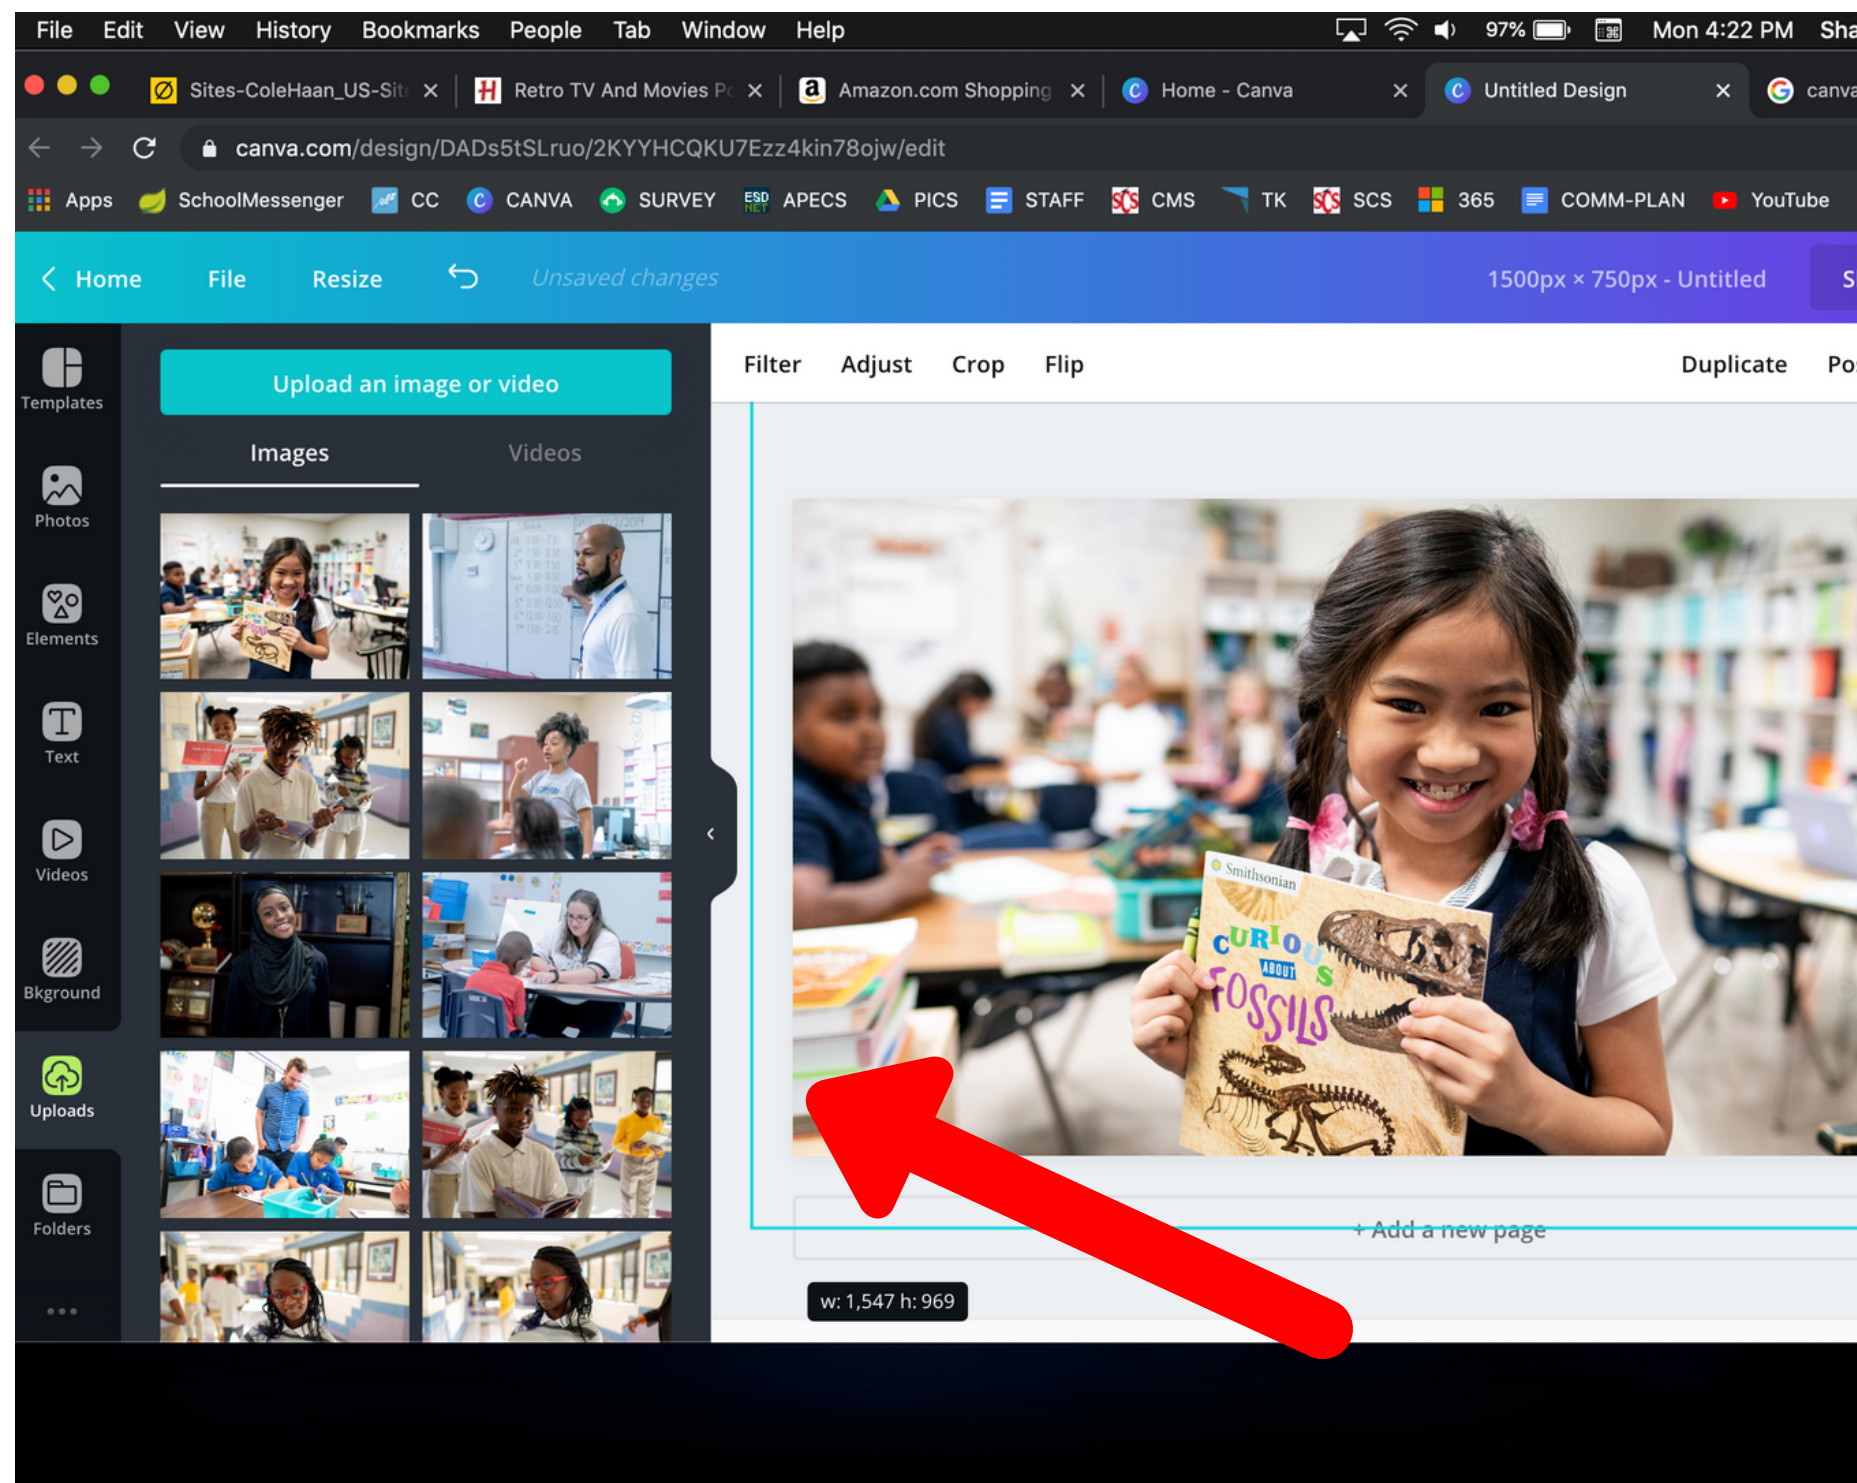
File Edit View History Bookmarks People Tab Window Help

97% Mon 4:22 PM Sha

Sites-ColeHaan_US-Sit × Retro TV And Movies P × Amazon.com Shopping × Home - Canva × Untitled Design × canva

canva.com/design/DADs5tSLruo/2KYYHCQKU7Ezz4kin78ojw/edit

Apps SchoolMessenger CC CANVA SURVEY APECS PICS STAFF CMS TK SCS 365 COMM-PLAN YouTube

Home File Resize Unsaved changes 1500px × 750px - Untitled S

Templates Photos Elements Text Videos Bkground Uploads Folders

Upload an image or video

Images Videos

Filter Adjust Crop Flip Duplicate Po

Smithsonian CURIOUS ABOUT FOSSILS

+ Add a new page

w: 1,547 h: 969